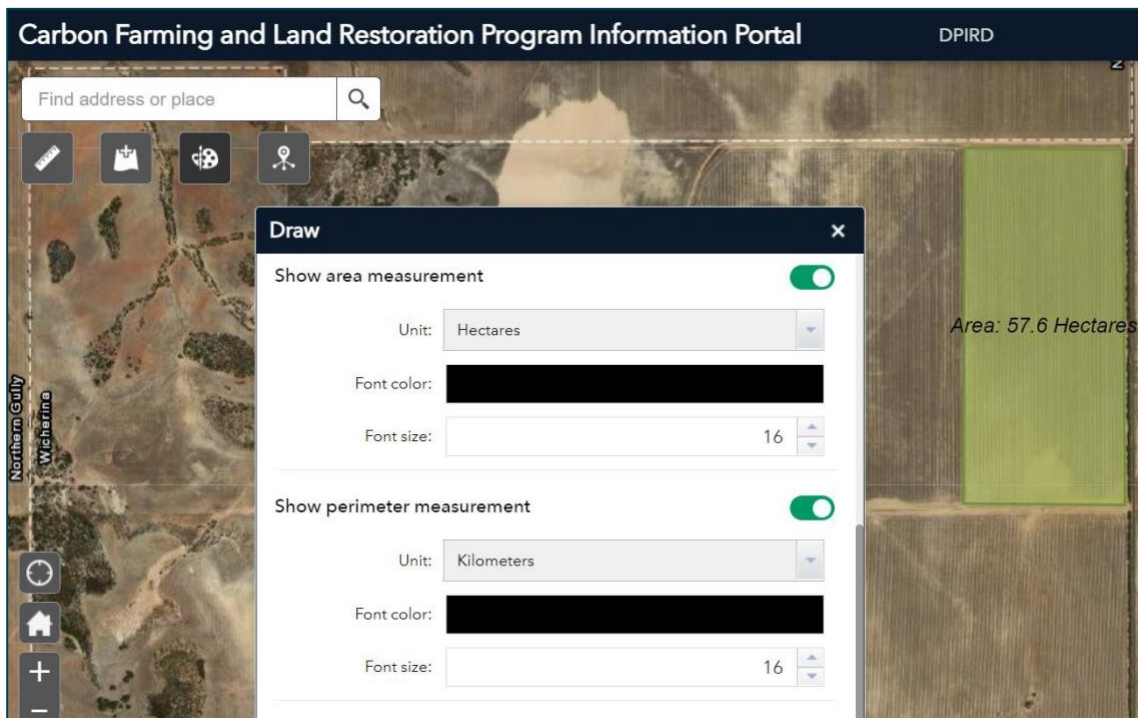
Carbon Farming and Land Restoration Program Information Portal

DPIRD

Find address or place

Northern Gully

Wicherina

Draw

Show area measurement

Unit: Hectares

Font color:

Font size: 16

Show perimeter measurement

Unit: Kilometers

Font color:

Font size: 16

Area: 57.6 Hectares

+

−